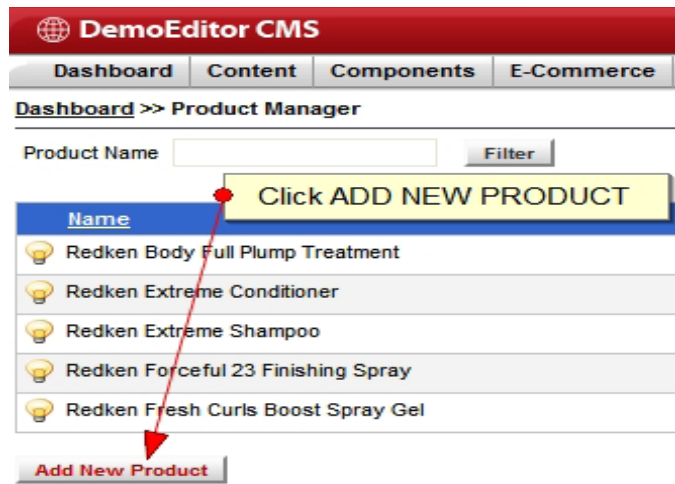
DemoEditor CMS

Dashboard | Content | Components | E-Commerce

Dashboard >> Product Manager

Product Name

Filter

Click ADD NEW PRODUCT

| Name |
|---|
| Redken Body Full Plump Treatment |
| Redken Extreme Conditioner |
| Redken Extreme Shampoo |
| Redken Forceful 23 Finishing Spray |
| Redken Fresh Curls Boost Spray Gel |

Add New Product